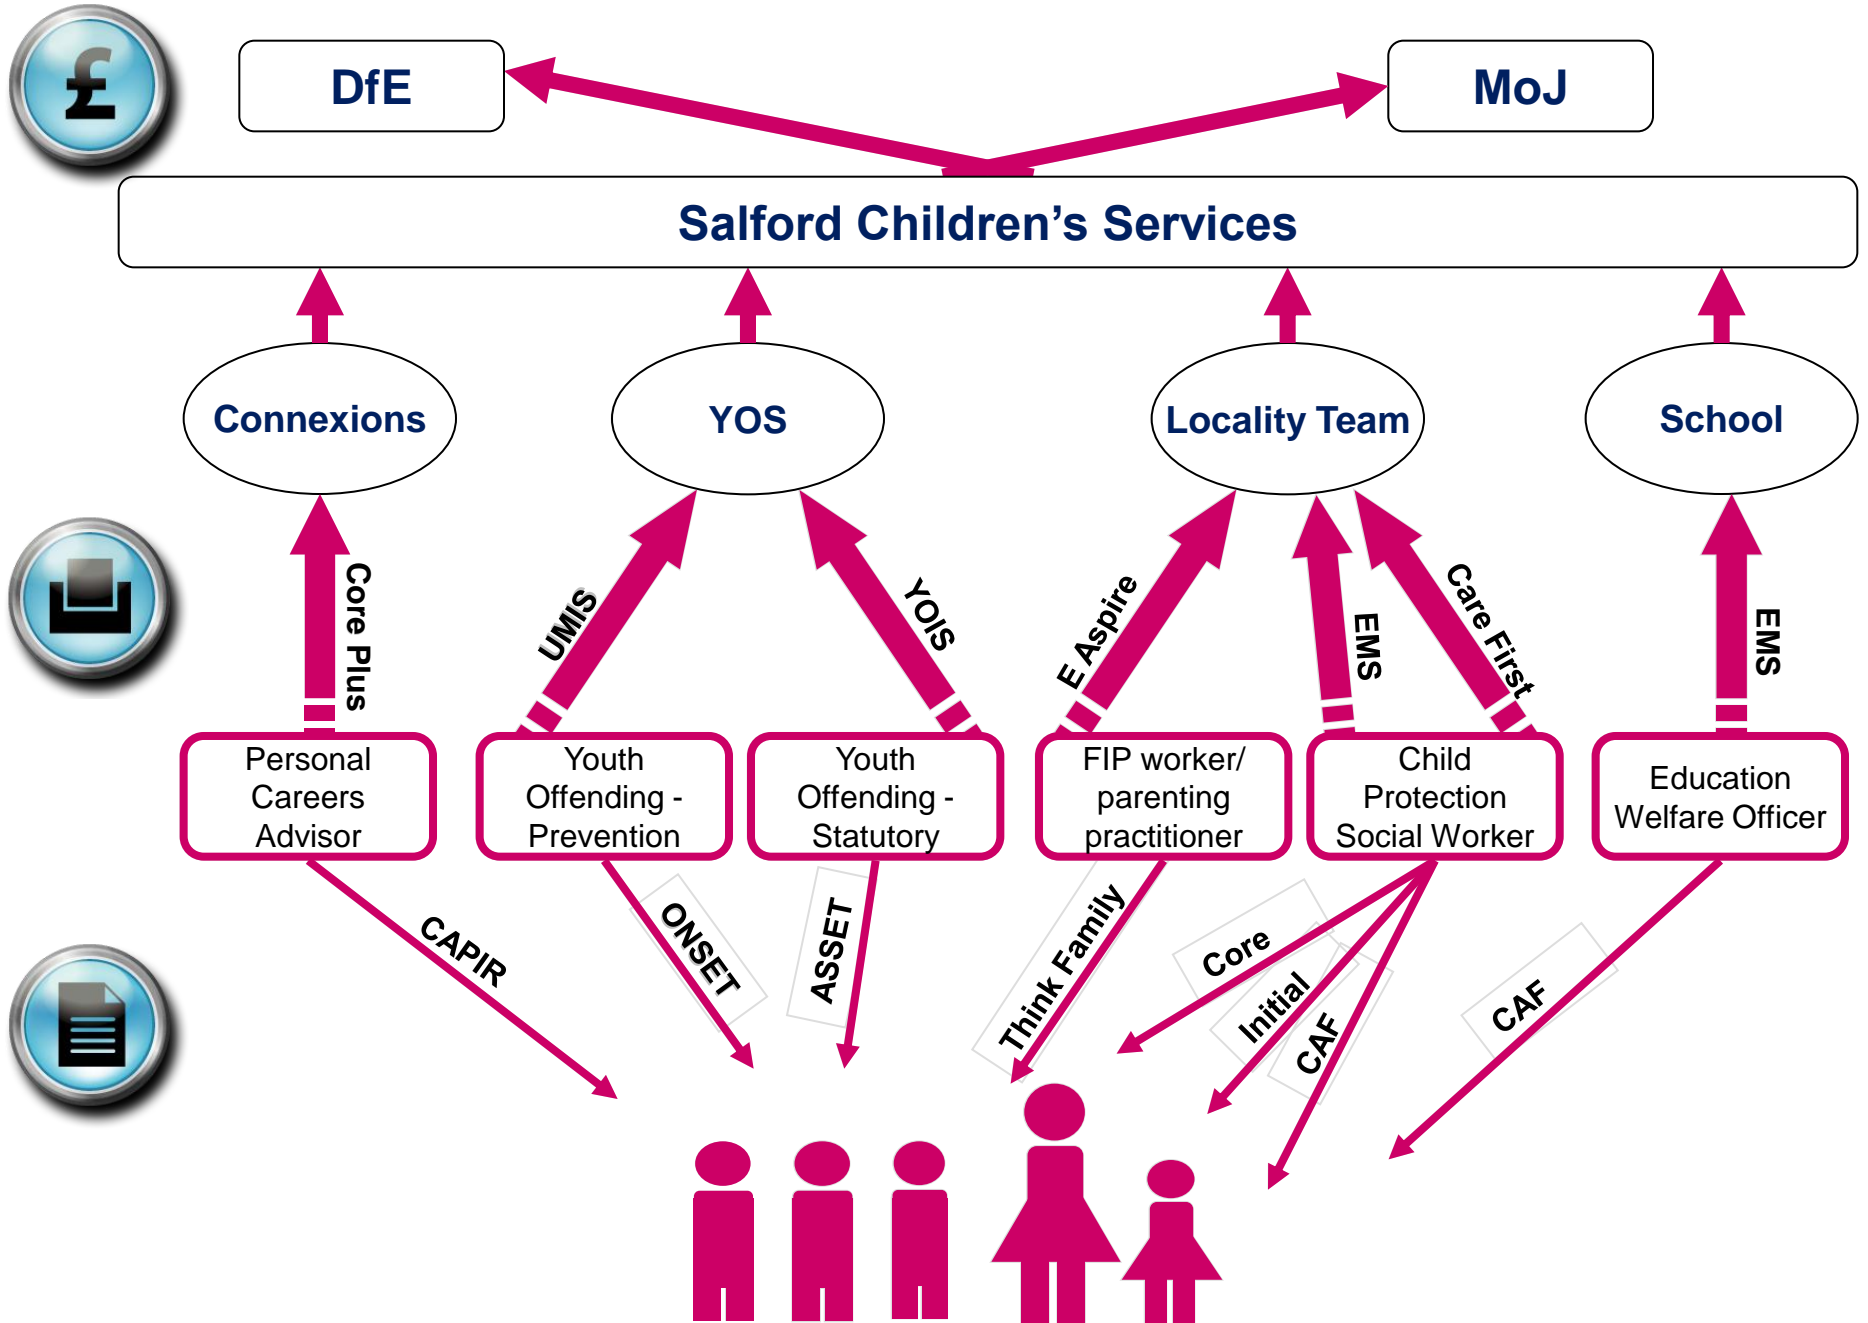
£

DfE

MoJ

Salford Children's Services

Connexions

YOS

Locality Team

School

Core Plus

UMIS

YOIS

E Aspire

EMS

Care First

EMS

Personal Careers Advisor

Youth Offending - Prevention

Youth Offending - Statutory

FIP worker/ parenting practitioner

Child Protection Social Worker

Education Welfare Officer

CAPIR

ONSET

ASSET

Think Family

Core

Initial

CAF

CAF